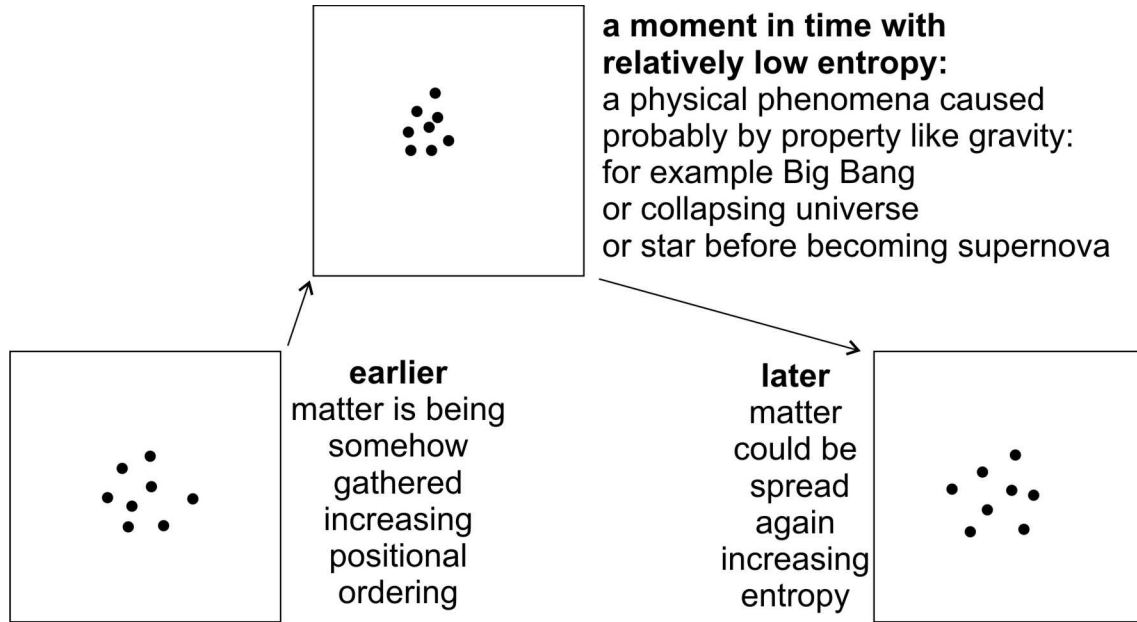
**a moment in time with relatively low entropy:**
a physical phenomena caused probably by property like gravity: for example Big Bang or collapsing universe or star before becoming supernova

**earlier**
matter is being somehow gathered increasing positional ordering

**later**
matter could be spread again increasing entropy